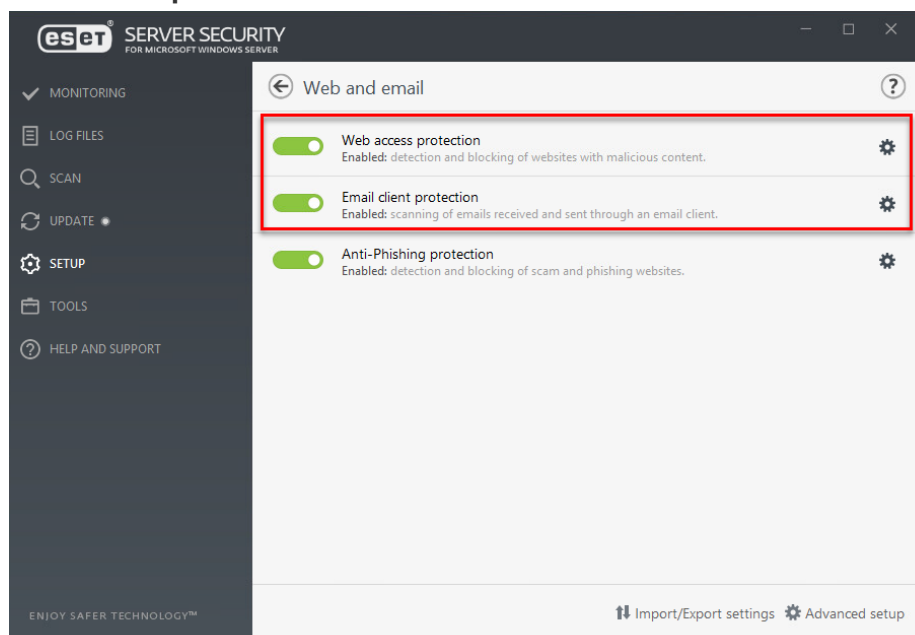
eset SERVER SECURITY
FOR MICROSOFT WINDOWS SERVER

MONITORING
LOG FILES
SCAN
UPDATE
SETUP
TOOLS
HELP AND SUPPORT

Web and email

Web access protection
Enabled: detection and blocking of websites with malicious content.

Email client protection
Enabled: scanning of emails received and sent through an email client.

Anti-Phishing protection
Enabled: detection and blocking of scam and phishing websites.

ENJOY SAFER TECHNOLOGY™

Import/Export settings Advanced setup